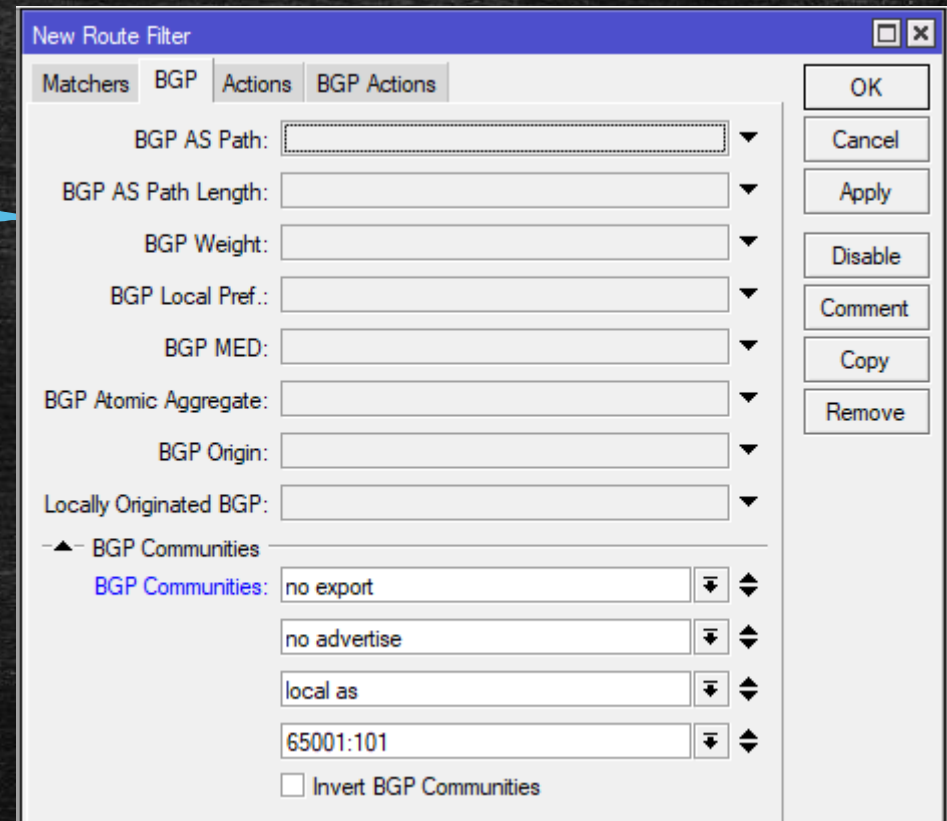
New Route Filter

Matchers BGP Actions BGP Actions

BGP AS Path:

BGP AS Path Length:

BGP Weight:

BGP Local Pref.:

BGP MED:

BGP Atomic Aggregate:

BGP Origin:

Locally Originated BGP:

BGP Communities

BGP Communities: no export

no advertise

local as

65001:101

Invert BGP Communities

OK

Cancel

Apply

Disable

Comment

Copy

Remove